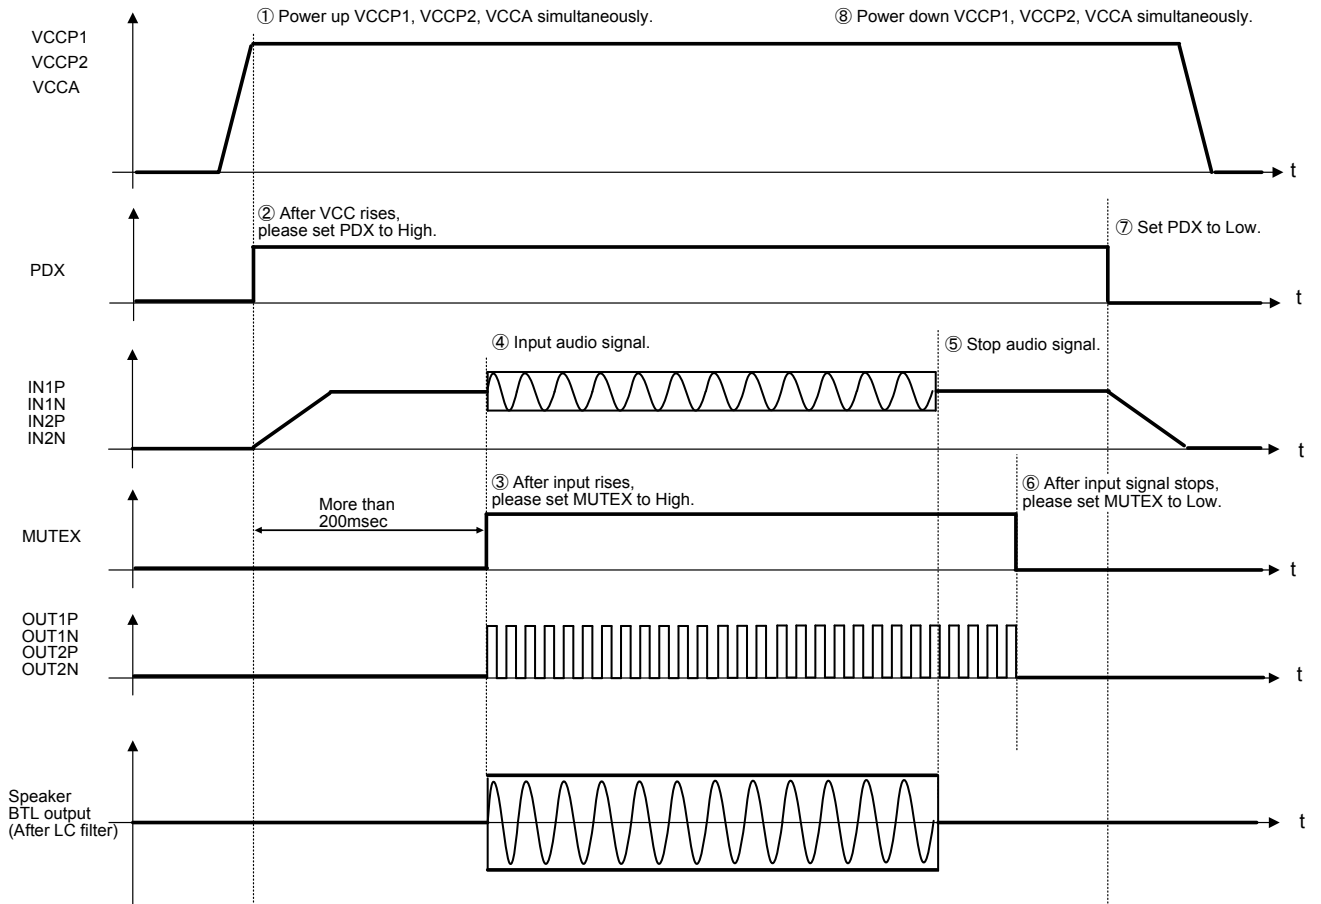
VCCP1
VCCP2
VCCA

① Power up VCCP1, VCCP2, VCCA simultaneously.

⑧ Power down VCCP1, VCCP2, VCCA simultaneously.

t

PDX

② After VCC rises, please set PDX to High.

⑦ Set PDX to Low.

t

IN1P
IN1N
IN2P
IN2N

④ Input audio signal.

⑤ Stop audio signal.

t

MUTEX

More than 200msec

③ After input rises, please set MUTEX to High.

⑥ After input signal stops, please set MUTEX to Low.

t

OUT1P
OUT1N
OUT2P
OUT2N

t

Speaker
BTL output
(After LC filter)

t